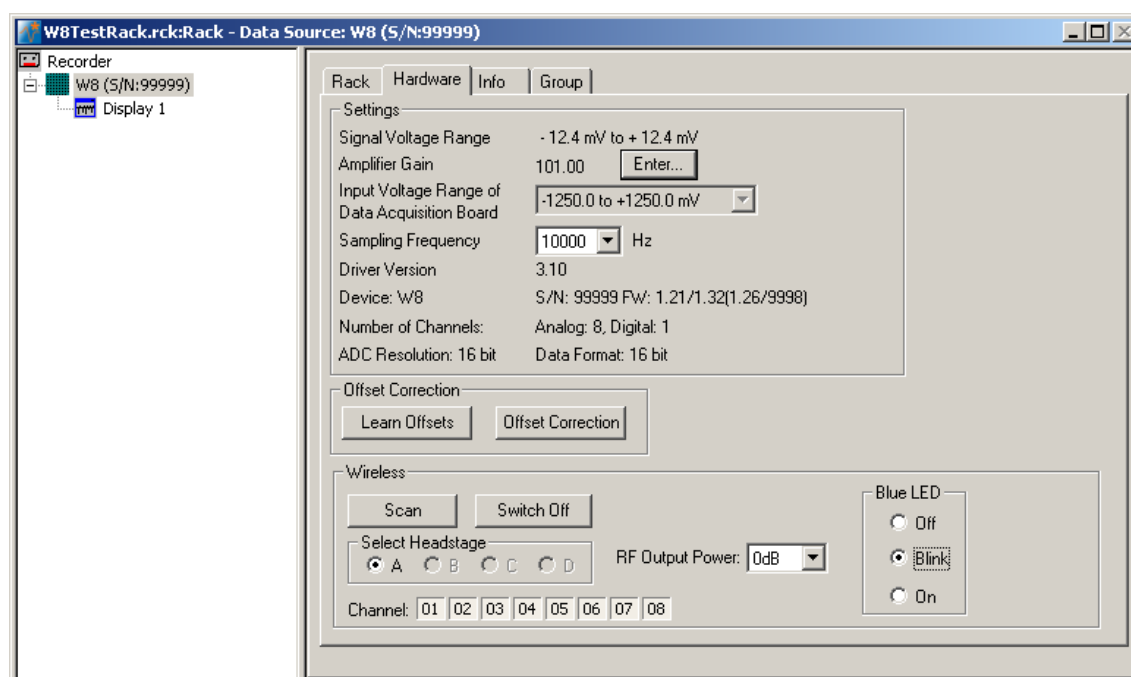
W8TestRack.rck:Rack - Data Source: W8 (S/N:99999)

Recorder
W8 (S/N:99999)
Display 1

Rack | Hardware | Info | Group

Settings
Signal Voltage Range - 12.4 mV to + 12.4 mV
Amplifier Gain 101.00 Enter...
Input Voltage Range of Data Acquisition Board -1250.0 to +1250.0 mV
Sampling Frequency 10000 Hz
Driver Version 3.10
Device: W8 S/N: 99999 FW: 1.21/1.32(1.26/9998)
Number of Channels: Analog: 8, Digital: 1
ADC Resolution: 16 bit Data Format: 16 bit

Offset Correction
Learn Offsets
Offset Correction

Wireless
Scan
Switch Off
Select Headstage
A B C D
RF Output Power: 0dB
Channel: 01 02 03 04 05 06 07 08

Blue LED
Off
Blink
On